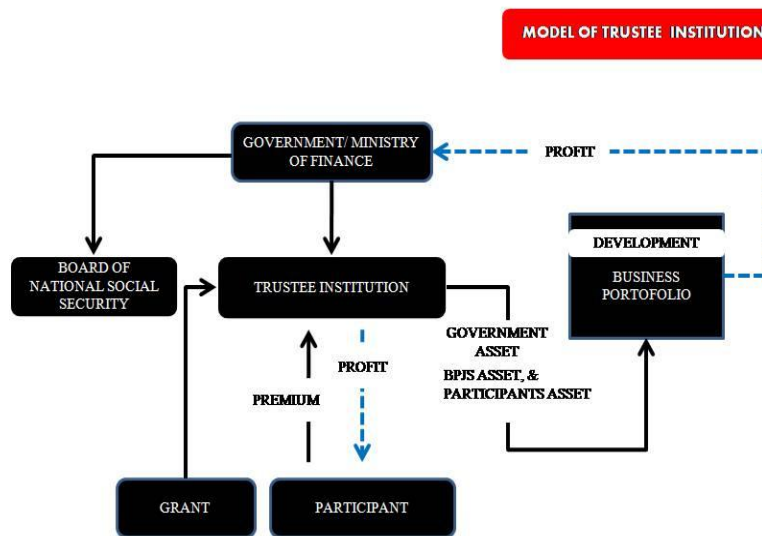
MODEL OF TRUSTEE INSTITUTION

GOVERNMENT/ MINISTRY OF FINANCE

PROFIT

BOARD OF NATIONAL SOCIAL SECURITY

TRUSTEE INSTITUTION

DEVELOPMENT

BUSINESS PORTOFOLIO

GOVERNMENT ASSET

BPJS ASSET, & PARTICIPANTS ASSET

PROFIT

PREMIUM

GRANT

PARTICIPANT